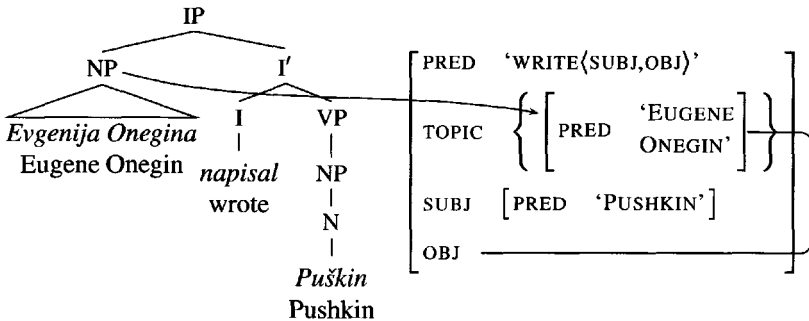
IP

NP

I′

*Evgenija Onegina*
Eugene Onegin

I

*napisal*
wrote

VP

NP

N

*Puškin*
Pushkin

| | |
|---|---|
| PRED | 'WRITE⟨SUBJ,OBJ⟩' |
| TOPIC | { [ PRED 'EUGENE ONEGIN' ] } |
| SUBJ | [ PRED 'PUSHKIN' ] |
| OBJ | |